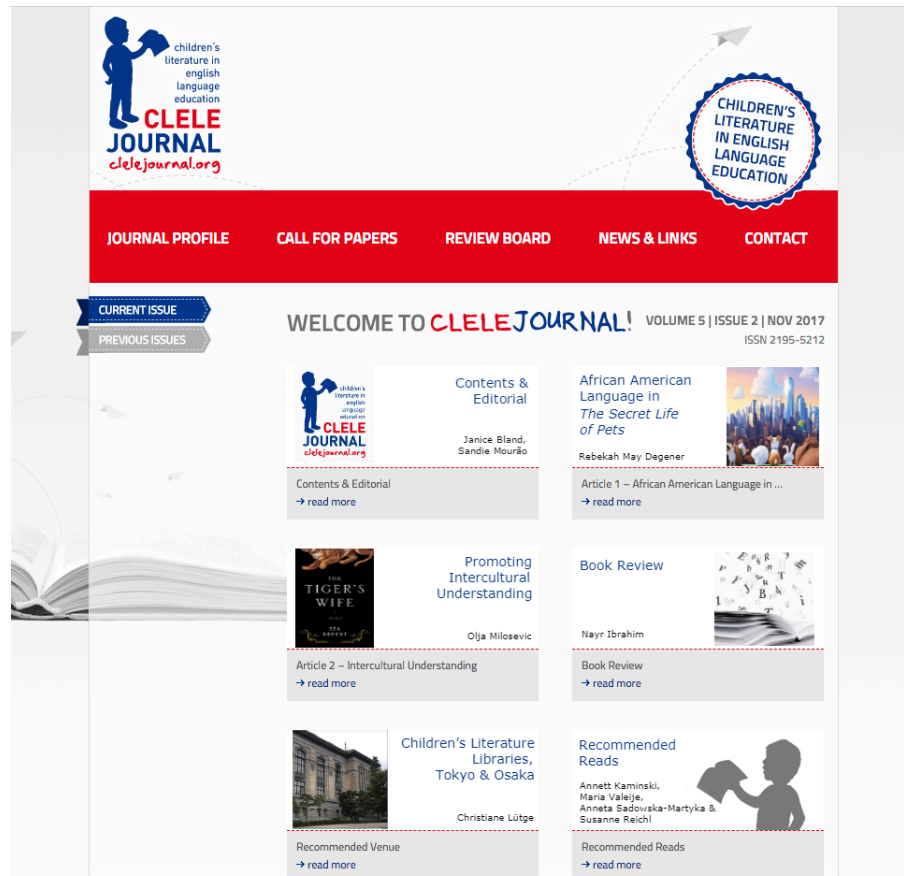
children's literature in english language education
CLELE JOURNAL
clelejournal.org

CHILDREN'S LITERATURE IN ENGLISH LANGUAGE EDUCATION

JOURNAL PROFILE
CALL FOR PAPERS
REVIEW BOARD
NEWS & LINKS
CONTACT

CURRENT ISSUE
PREVIOUS ISSUES

WELCOME TO CLELEJOURNAL!
VOLUME 5 | ISSUE 2 | NOV 2017
ISSN 2195-5212

children's literature in english language education
CLELE JOURNAL
clelejournal.org
Contents & Editorial
Janice Bland, Sandie Mourão
Contents & Editorial
→ read more

African American Language in The Secret Life of Pets
Rebekah May Degener
Article 1 – African American Language in ...
→ read more

THE TIGER'S WIFE
TÉA OBREHT
Promoting Intercultural Understanding
Olja Milosevic
Article 2 – Intercultural Understanding
→ read more

Book Review
Nayr Ibrahim
Book Review
→ read more

Children's Literature Libraries, Tokyo & Osaka
Christiane Lütge
Recommended Venue
→ read more

Recommended Reads
Annett Kaminski, Maria Valeije, Anneta Sadowska-Martyka & Susanne Reichl
Recommended Reads
→ read more